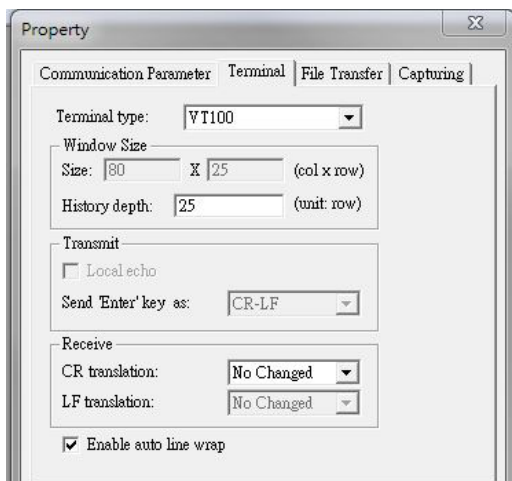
Property

Communication Parameter | Terminal | File Transfer | Capturing

Terminal type: VT100

Window Size
Size: 80 X 25 (col x row)
History depth: 25 (unit: row)

Transmit
Local echo
Send 'Enter' key as: CR-LF

Receive
CR translation: No Changed
LF translation: No Changed

Enable auto line wrap